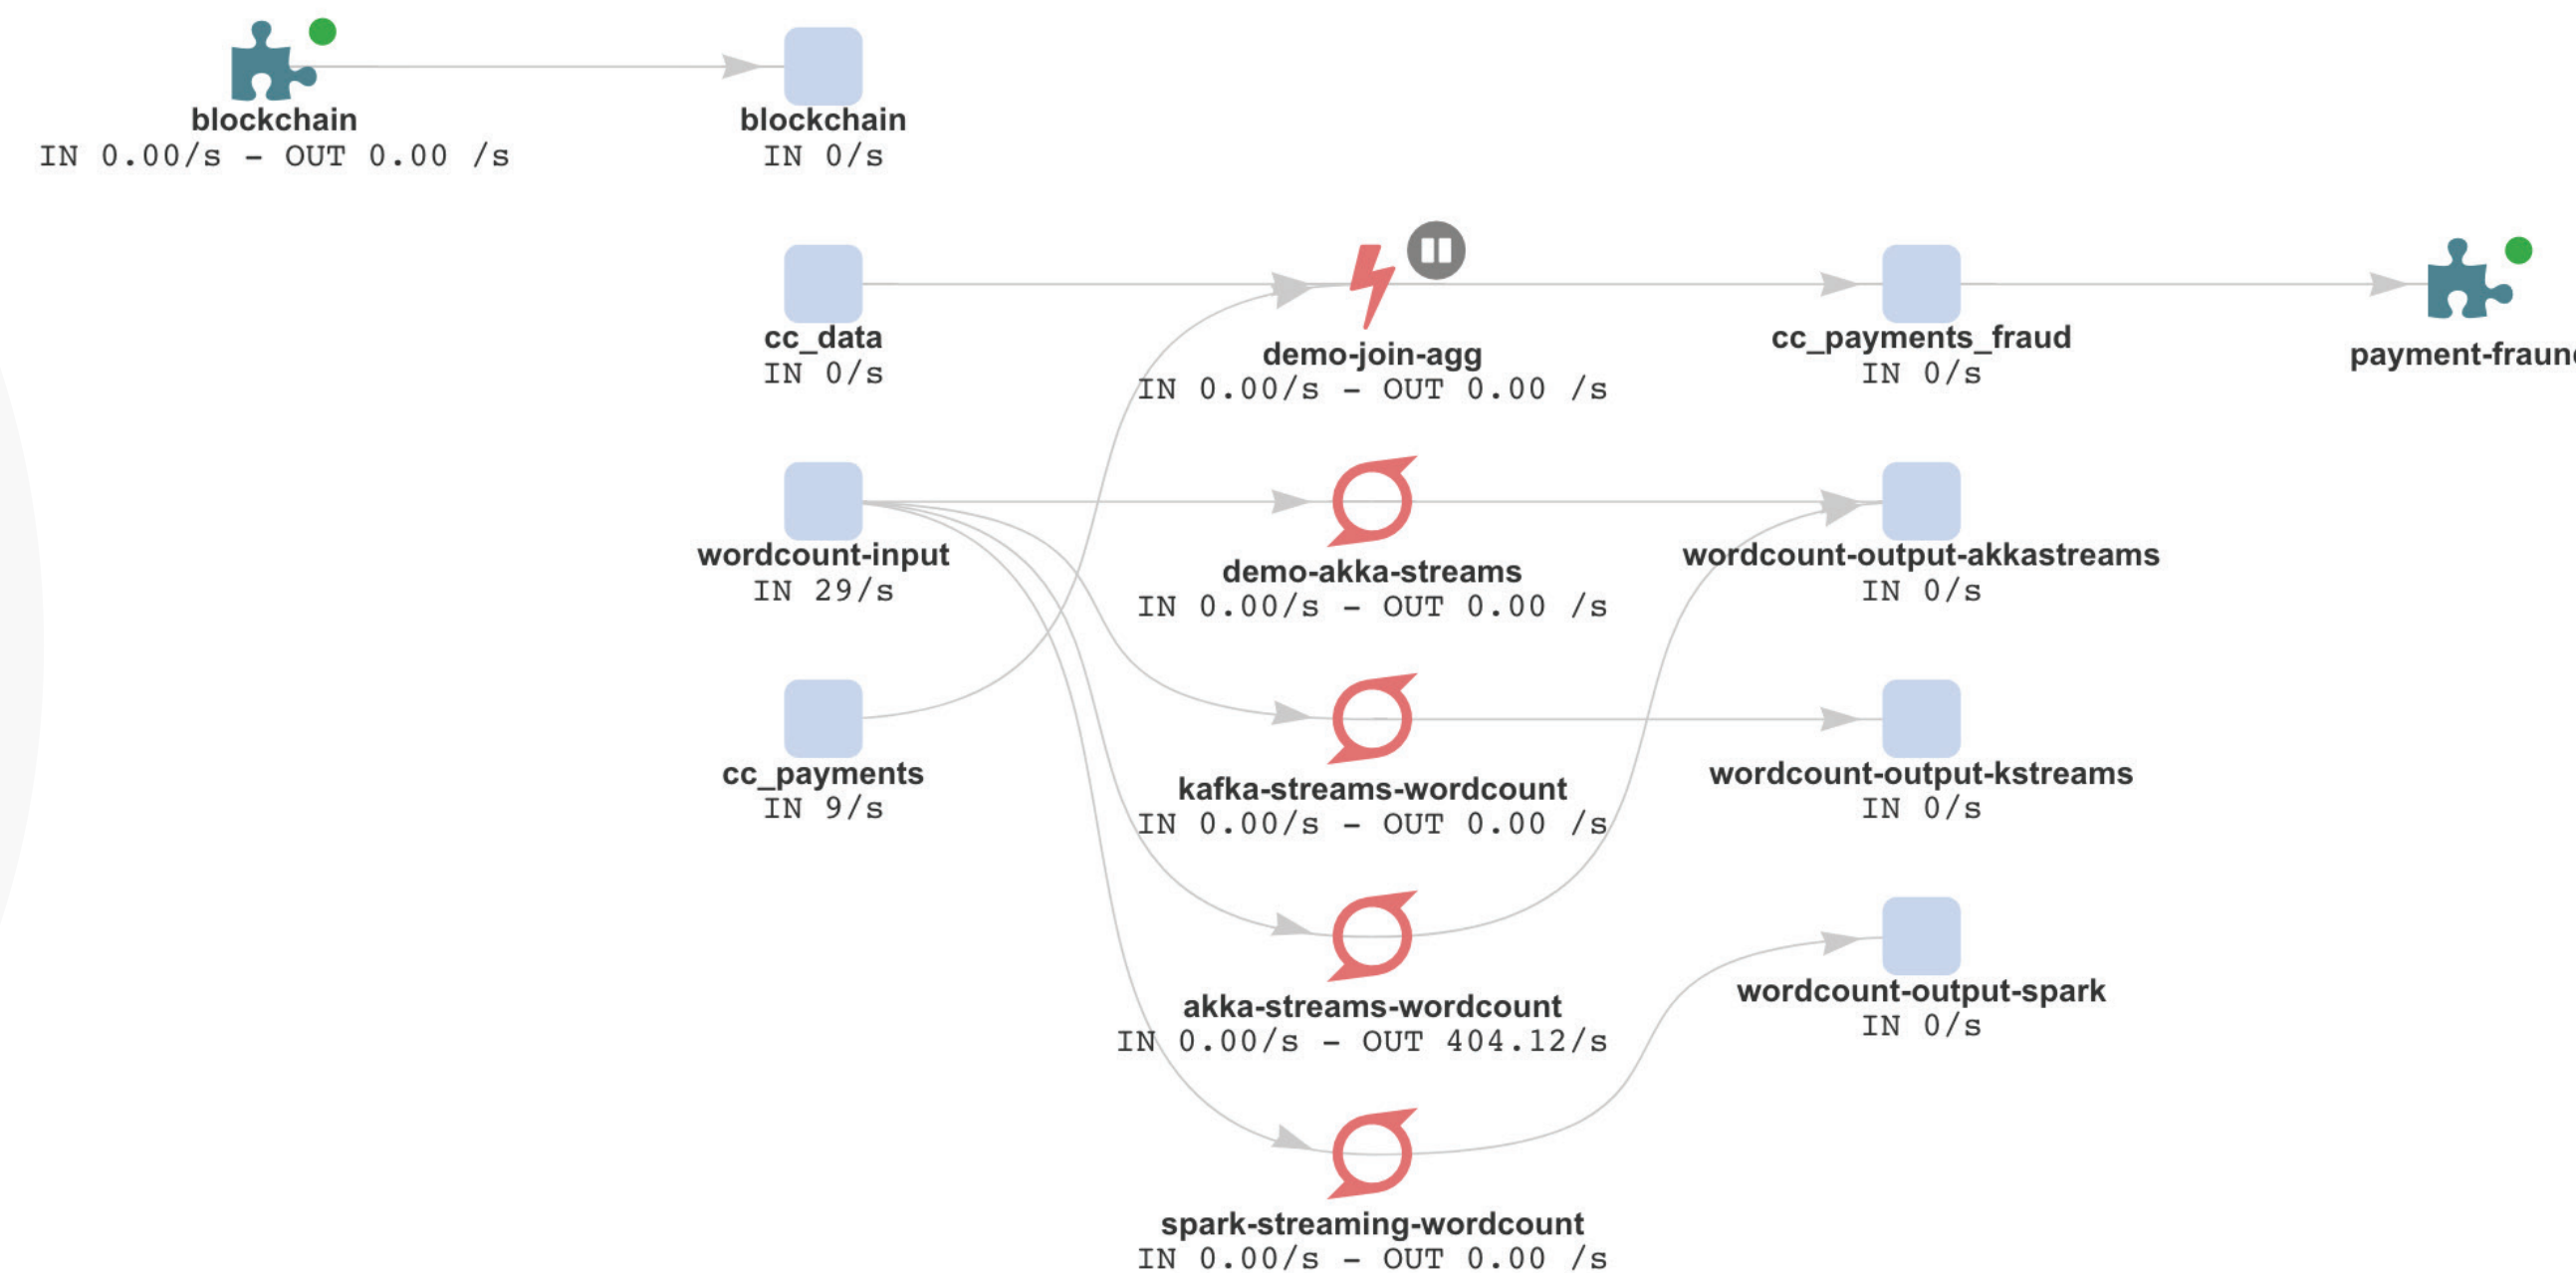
blockchain
IN 0.00/s - OUT 0.00 /s

blockchain
IN 0/s

cc_data
IN 0/s

demo-join-agg
IN 0.00/s - OUT 0.00 /s

cc_payments_fraud
IN 0/s

payment-fraun

wordcount-input
IN 29/s

demo-akka-streams
IN 0.00/s - OUT 0.00 /s

wordcount-output-akkastreams
IN 0/s

cc_payments
IN 9/s

kafka-streams-wordcount
IN 0.00/s - OUT 0.00 /s

wordcount-output-kstreams
IN 0/s

akka-streams-wordcount
IN 0.00/s - OUT 404.12/s

wordcount-output-spark
IN 0/s

spark-streaming-wordcount
IN 0.00/s - OUT 0.00 /s